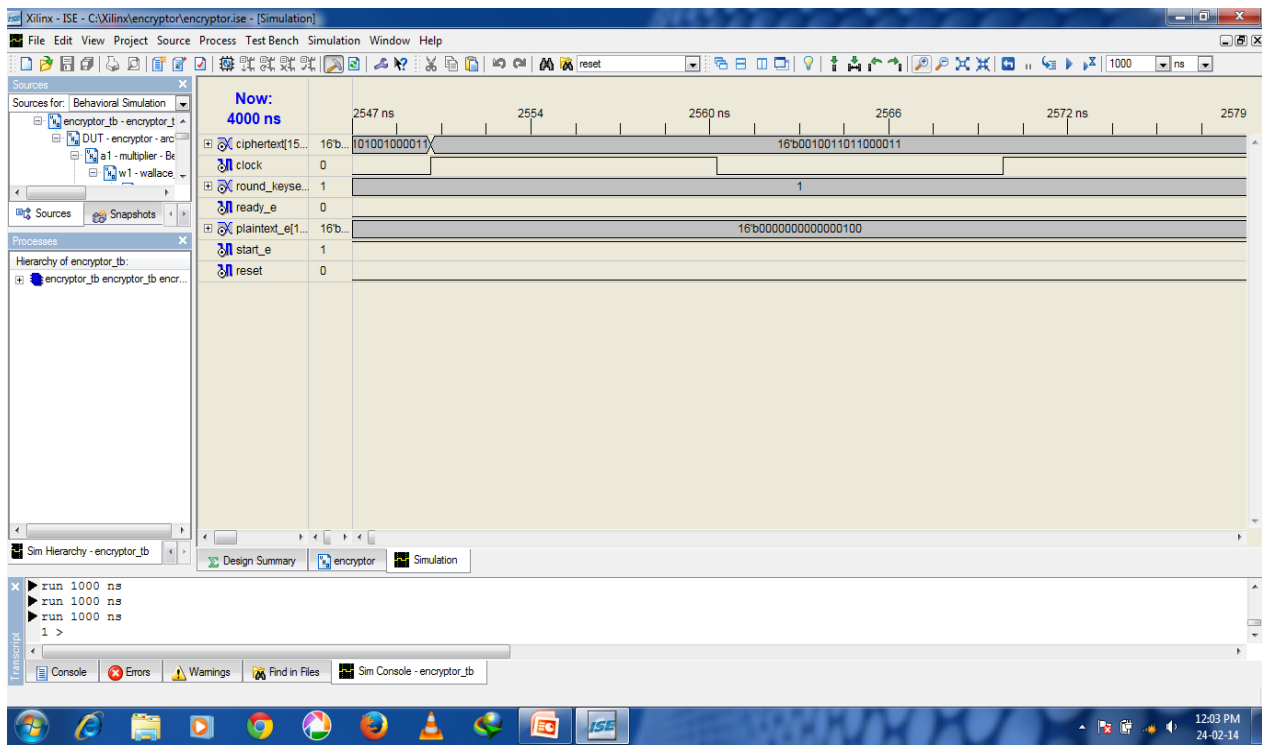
Xilinx - ISE - C:\Xilinx\encryptor\encryptor.ise - [Simulation]

File Edit View Project Source Process Test Bench Simulation Window Help

reset
1000
ns

Sources
Sources for: Behavioral Simulation
encryptor_tb - encryptor_t
DUT - encryptor - arc
a1 - multiplier - Be
w1 - wallace_

Sources
Snapshots

Processes
Hierarchy of encryptor_tb:
encryptor_tb encryptor_tb encr...

Sim Hierarchy - encryptor_tb

Now:
4000 ns

2547 ns
2554
2560 ns
2566
2572 ns
2579

| | | |
|---|---|---|
| ciphertext[15... | 16'b... | 101001000011 16'b0010011011000011 |
| clock | 0 | |
| round_keyse... | 1 | 1 |
| ready_e | 0 | |
| plaintext_e[1... | 16'b... | 16'b0000000000000100 |
| start_e | 1 | |
| reset | 0 | |

Design Summary
encryptor
Simulation

run 1000 ns
run 1000 ns
run 1000 ns
1 >

Transcript

Console
Errors
Warnings
Find in Files
Sim Console - encryptor_tb

12:03 PM
24-02-14